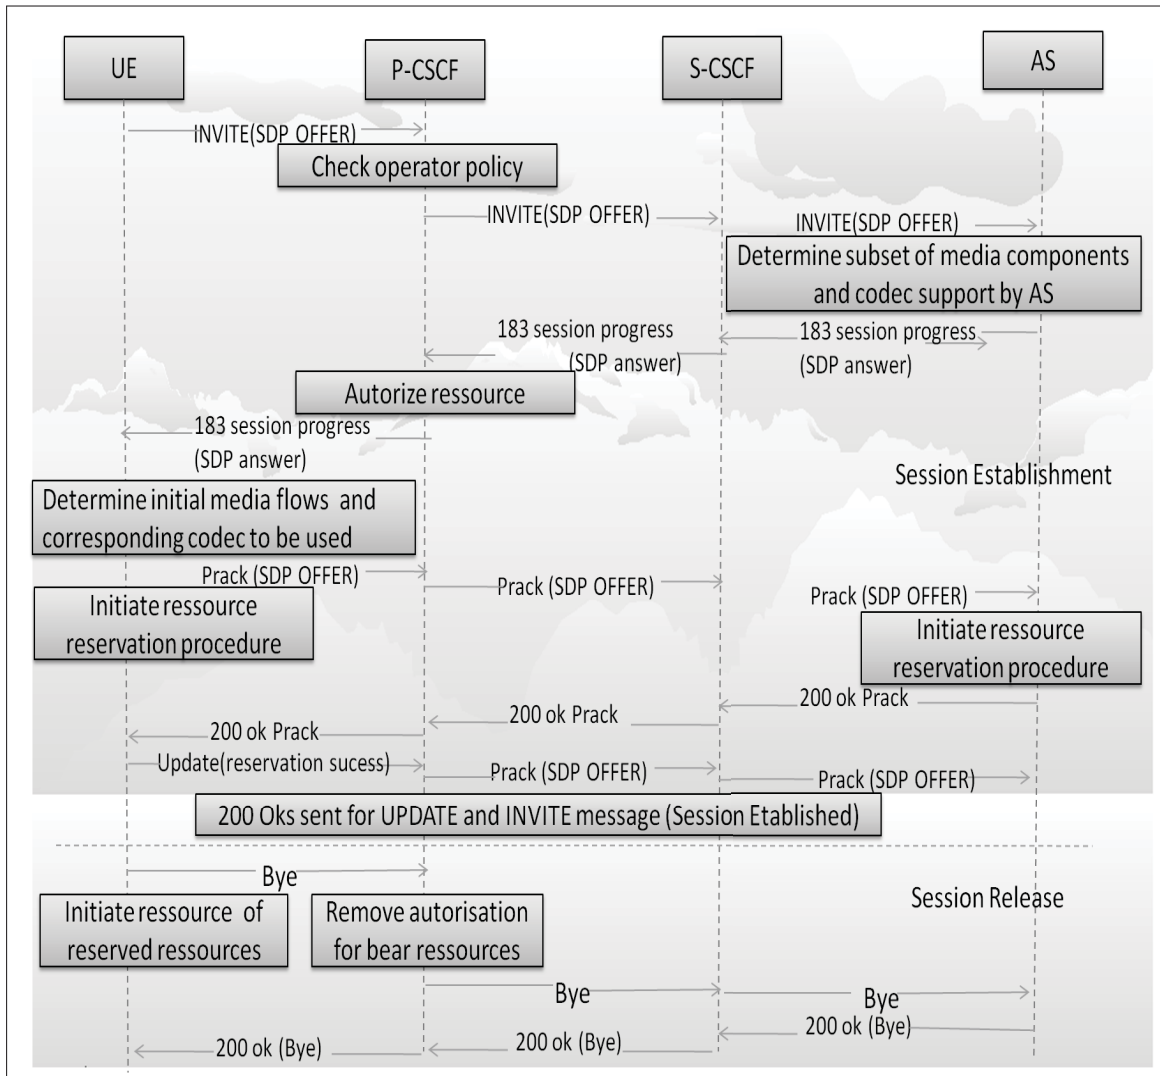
UE

P-CSCF

S-CSCF

AS

INVITE(SDP OFFER)

Check operator policy

INVITE(SDP OFFER)

INVITE(SDP OFFER)

Determine subset of media components and codec support by AS

183 session progress (SDP answer)

183 session progress (SDP answer)

Autorize ressource

183 session progress (SDP answer)

Session Establishment

Determine initial media flows and corresponding codec to be used

Prack (SDP OFFER)

Prack (SDP OFFER)

Prack (SDP OFFER)

Initiate ressource reservation procedure

Initiate ressource reservation procedure

200 ok Prack

200 ok Prack

200 ok Prack

Update(reservation sucess)

Prack (SDP OFFER)

Prack (SDP OFFER)

200 Oks sent for UPDATE and INVITE message (Session Etablished)

Bye

Session Release

Initiate ressource of reserved ressources

Remove autorisation for bear ressources

Bye

Bye

200 ok (Bye)

200 ok (Bye)

200 ok (Bye)